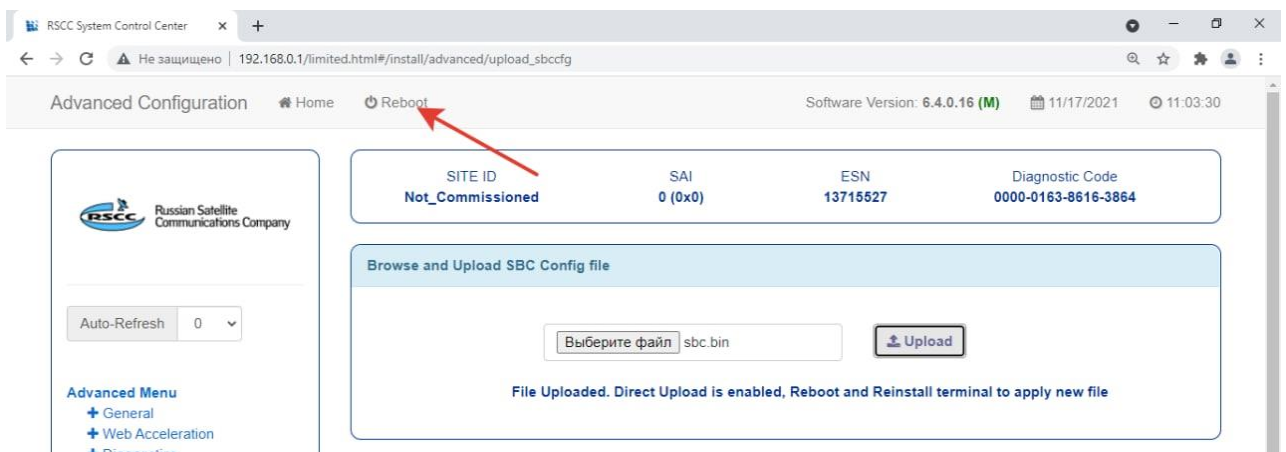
RSCC System Control Center × +

Не защищено | 192.168.0.1/limited.html#/install/advanced/upload_sbccfg

Advanced Configuration Home Reboot

Software Version: 6.4.0.16 (M) 11/17/2021 11:03:30

RSCC Russian Satellite Communications Company

| SITE ID | SAI | ESN | Diagnostic Code |
|---|---|---|---|
| Not_Commissioned | 0 (0x0) | 13715527 | 0000-0163-8616-3864 |

Browse and Upload SBC Config file

Выберите файл sbc.bin

Upload

File Uploaded. Direct Upload is enabled, Reboot and Reinstall terminal to apply new file

Auto-Refresh 0

Advanced Menu
+ General
+ Web Acceleration
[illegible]